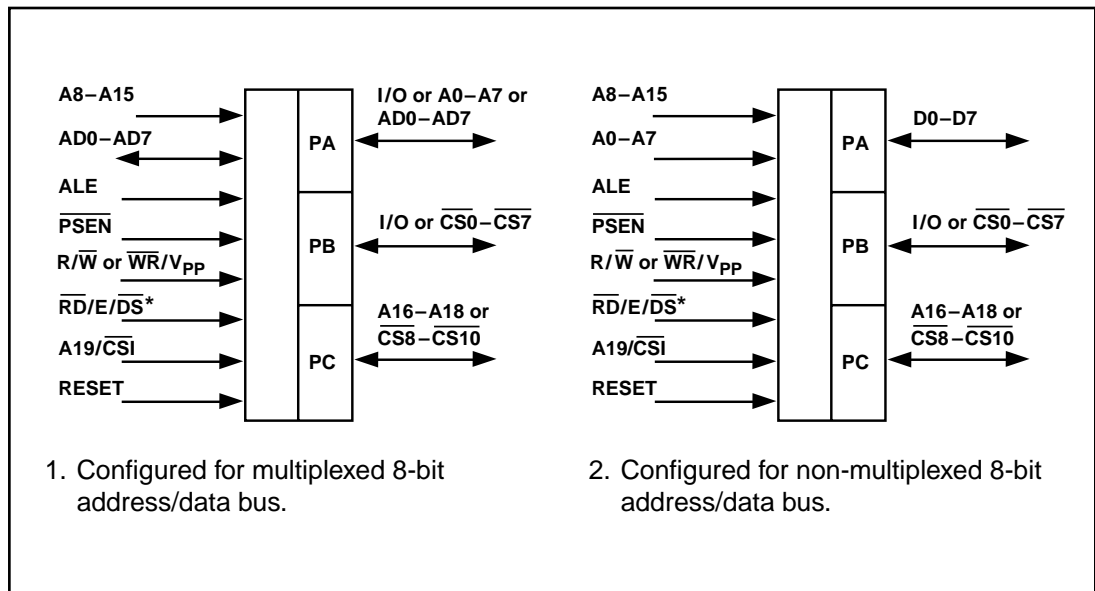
A8–A15
AD0–AD7
ALE
$\overline{PSEN}$
R/$\overline{W}$ or $\overline{WR}$/$V_{PP}$
$\overline{RD}$/E/$\overline{DS}$*
A19/$\overline{CSI}$
RESET

PA
PB
PC

I/O or A0–A7 or AD0–AD7
I/O or $\overline{CS0}$–$\overline{CS7}$
A16–A18 or $\overline{CS8}$–$\overline{CS10}$

1. Configured for multiplexed 8-bit address/data bus.

A8–A15
A0–A7
ALE
$\overline{PSEN}$
R/$\overline{W}$ or $\overline{WR}$/$V_{PP}$
$\overline{RD}$/E/$\overline{DS}$*
A19/$\overline{CSI}$
RESET

PA
PB
PC

D0–D7
I/O or $\overline{CS0}$–$\overline{CS7}$
A16–A18 or $\overline{CS8}$–$\overline{CS10}$

2. Configured for non-multiplexed 8-bit address/data bus.